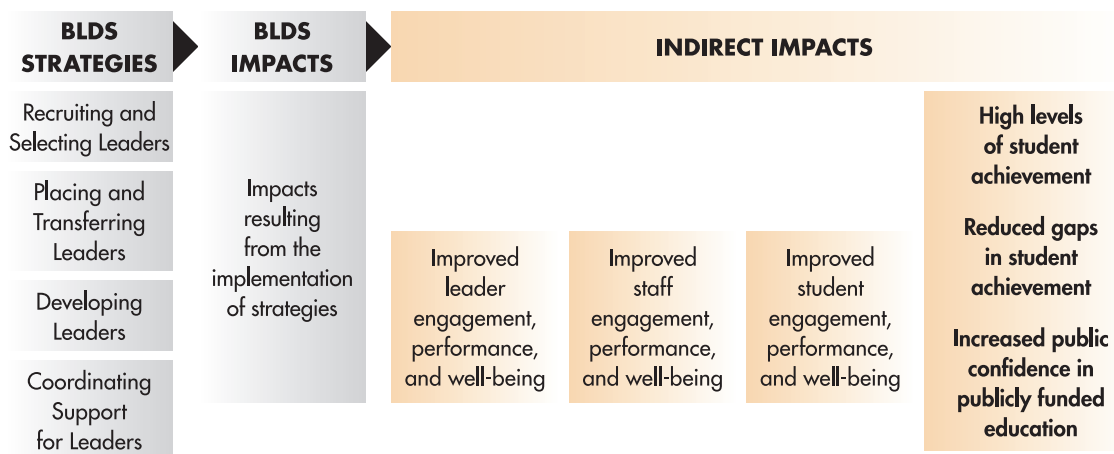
BLDS STRATEGIES

BLDS IMPACTS

INDIRECT IMPACTS

Recruiting and Selecting Leaders

Placing and Transferring Leaders

Developing Leaders

Coordinating Support for Leaders

Impacts resulting from the implementation of strategies

Improved leader engagement, performance, and well-being

Improved staff engagement, performance, and well-being

Improved student engagement, performance, and well-being

High levels of student achievement

Reduced gaps in student achievement

Increased public confidence in publicly funded education